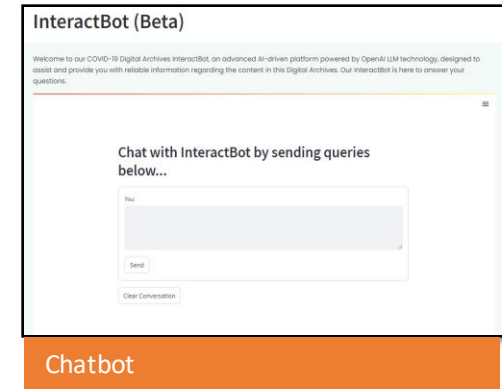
InteractBot (Beta)

Welcome to our COVID-19 Digital Archives InteractBot, an advanced AI-driven platform powered by OpenAI LLM technology, designed to assist and provide you with reliable information regarding the content in this Digital Archives. Our InteractBot is here to answer your questions.

≡

Chat with InteractBot by sending queries below...

You:

Send

Clear Conversation

Chatbot